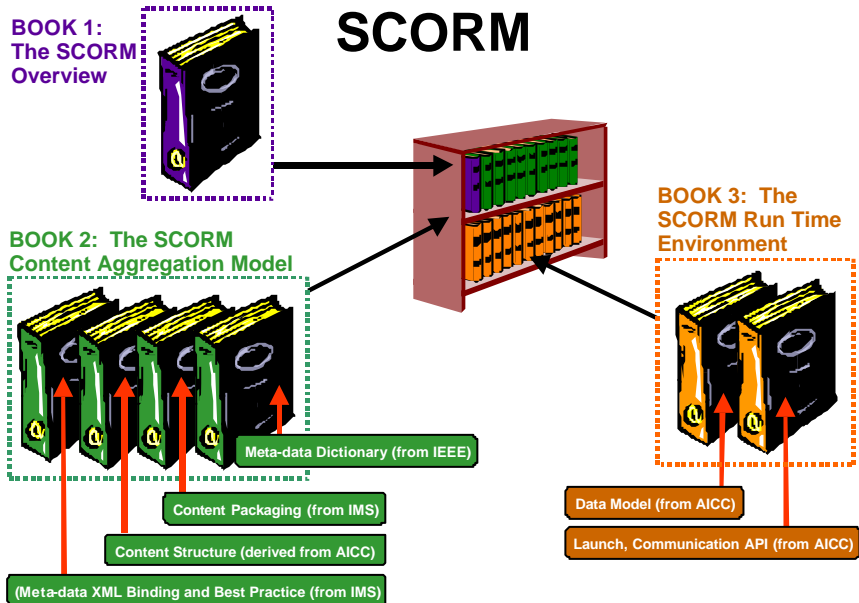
SCORM

BOOK 1: The SCORM Overview

BOOK 2: The SCORM Content Aggregation Model

BOOK 3: The SCORM Run Time Environment

Meta-data Dictionary (from IEEE)

Content Packaging (from IMS)

Content Structure (derived from AICC)

(Meta-data XML Binding and Best Practice (from IMS)

Data Model (from AICC)

Launch, Communication API (from AICC)